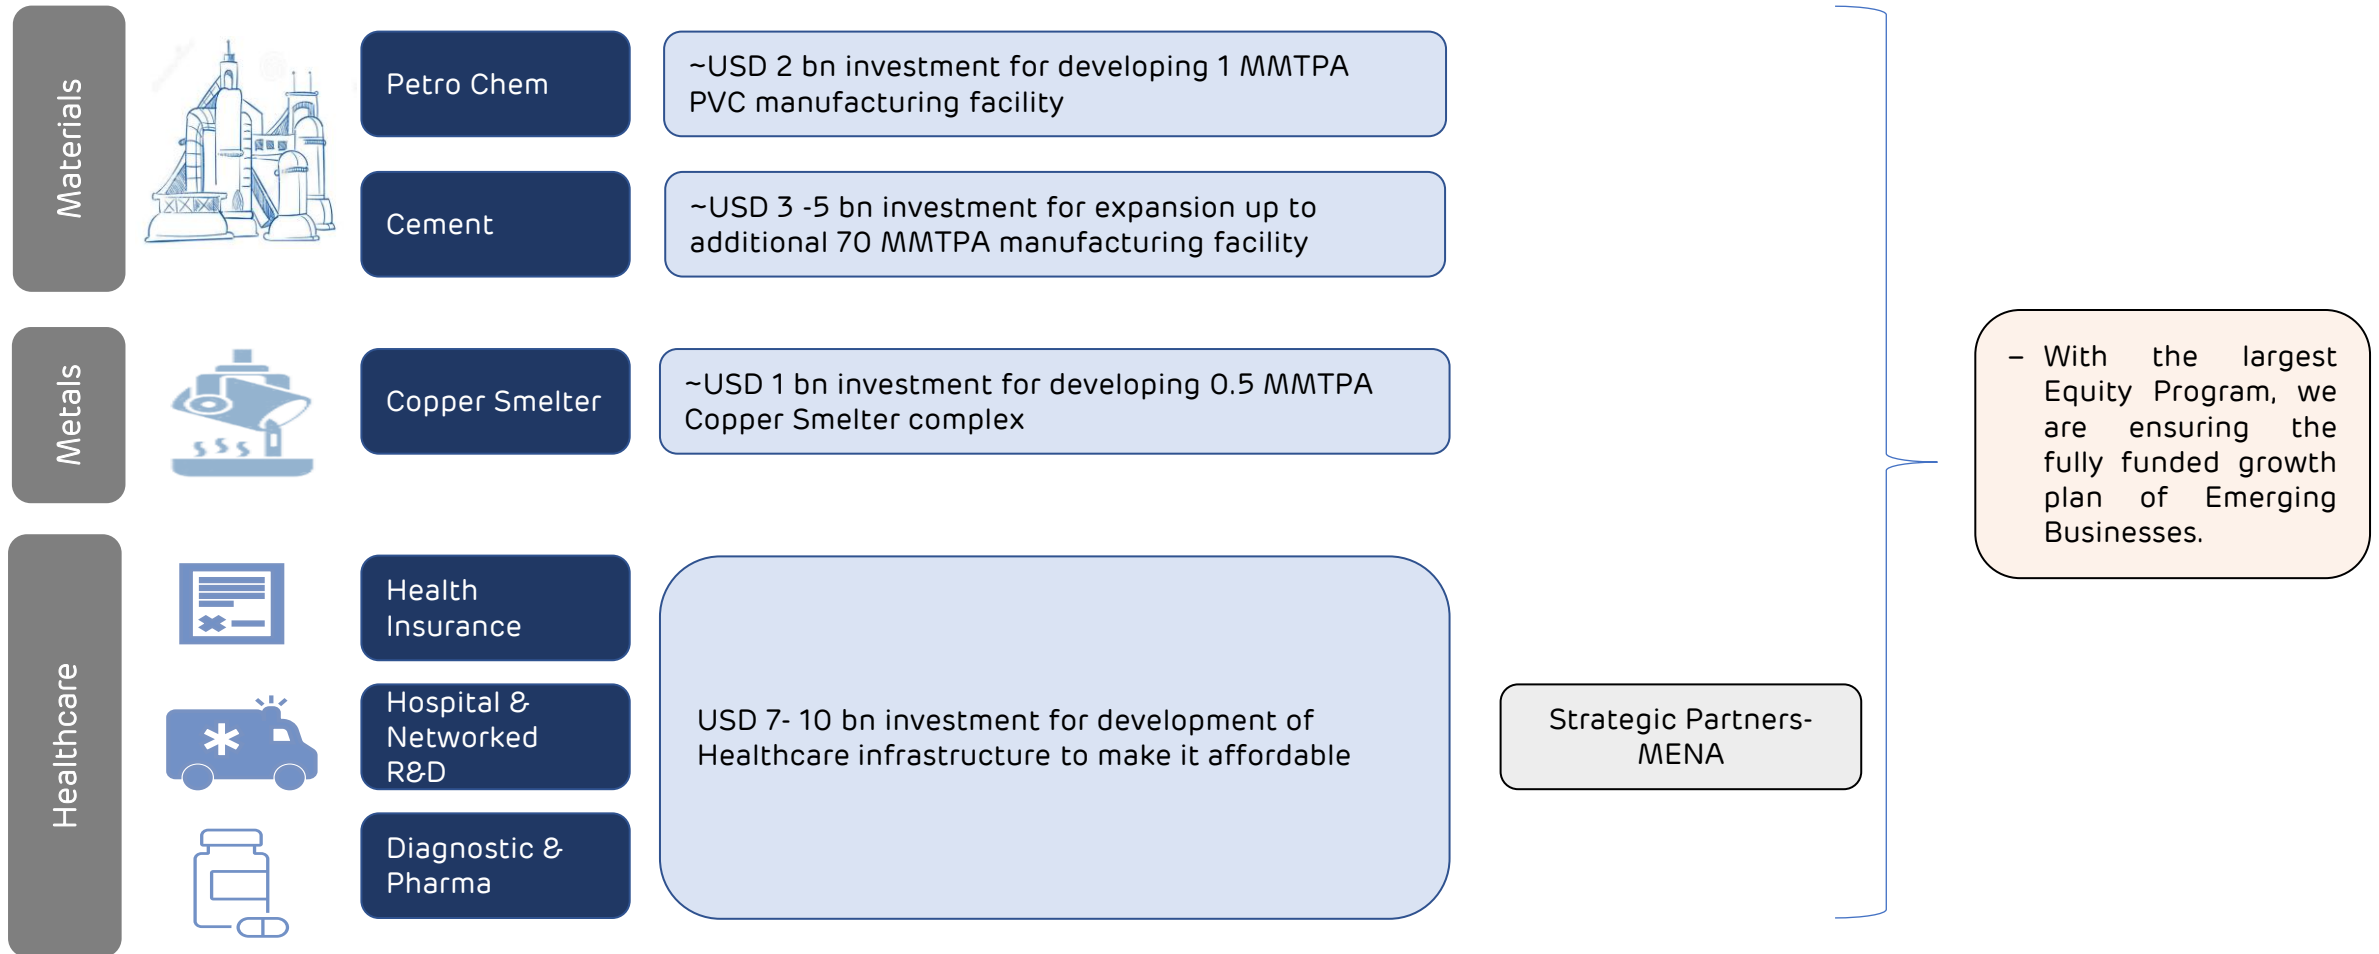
Materials

Petro Chem

~USD 2 bn investment for developing 1 MMTPA PVC manufacturing facility

Cement

~USD 3 -5 bn investment for expansion up to additional 70 MMTPA manufacturing facility

Metals

Copper Smelter

~USD 1 bn investment for developing 0.5 MMTPA Copper Smelter complex

Healthcare

Health Insurance

Hospital & Networked R&D

Diagnostic & Pharma

USD 7- 10 bn investment for development of Healthcare infrastructure to make it affordable

Strategic Partners- MENA

– With the largest Equity Program, we are ensuring the fully funded growth plan of Emerging Businesses.